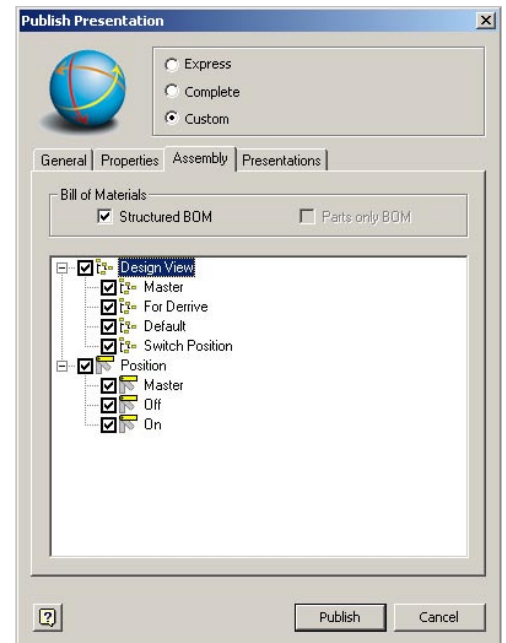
Publish Presentation

Express
Complete
Custom

General
Properties
Assembly
Presentations

Bill of Materials
Structured BOM
Parts only BOM

Design View
Master
For Derrive
Default
Switch Position
Position
Master
Off
On

?
Publish
Cancel